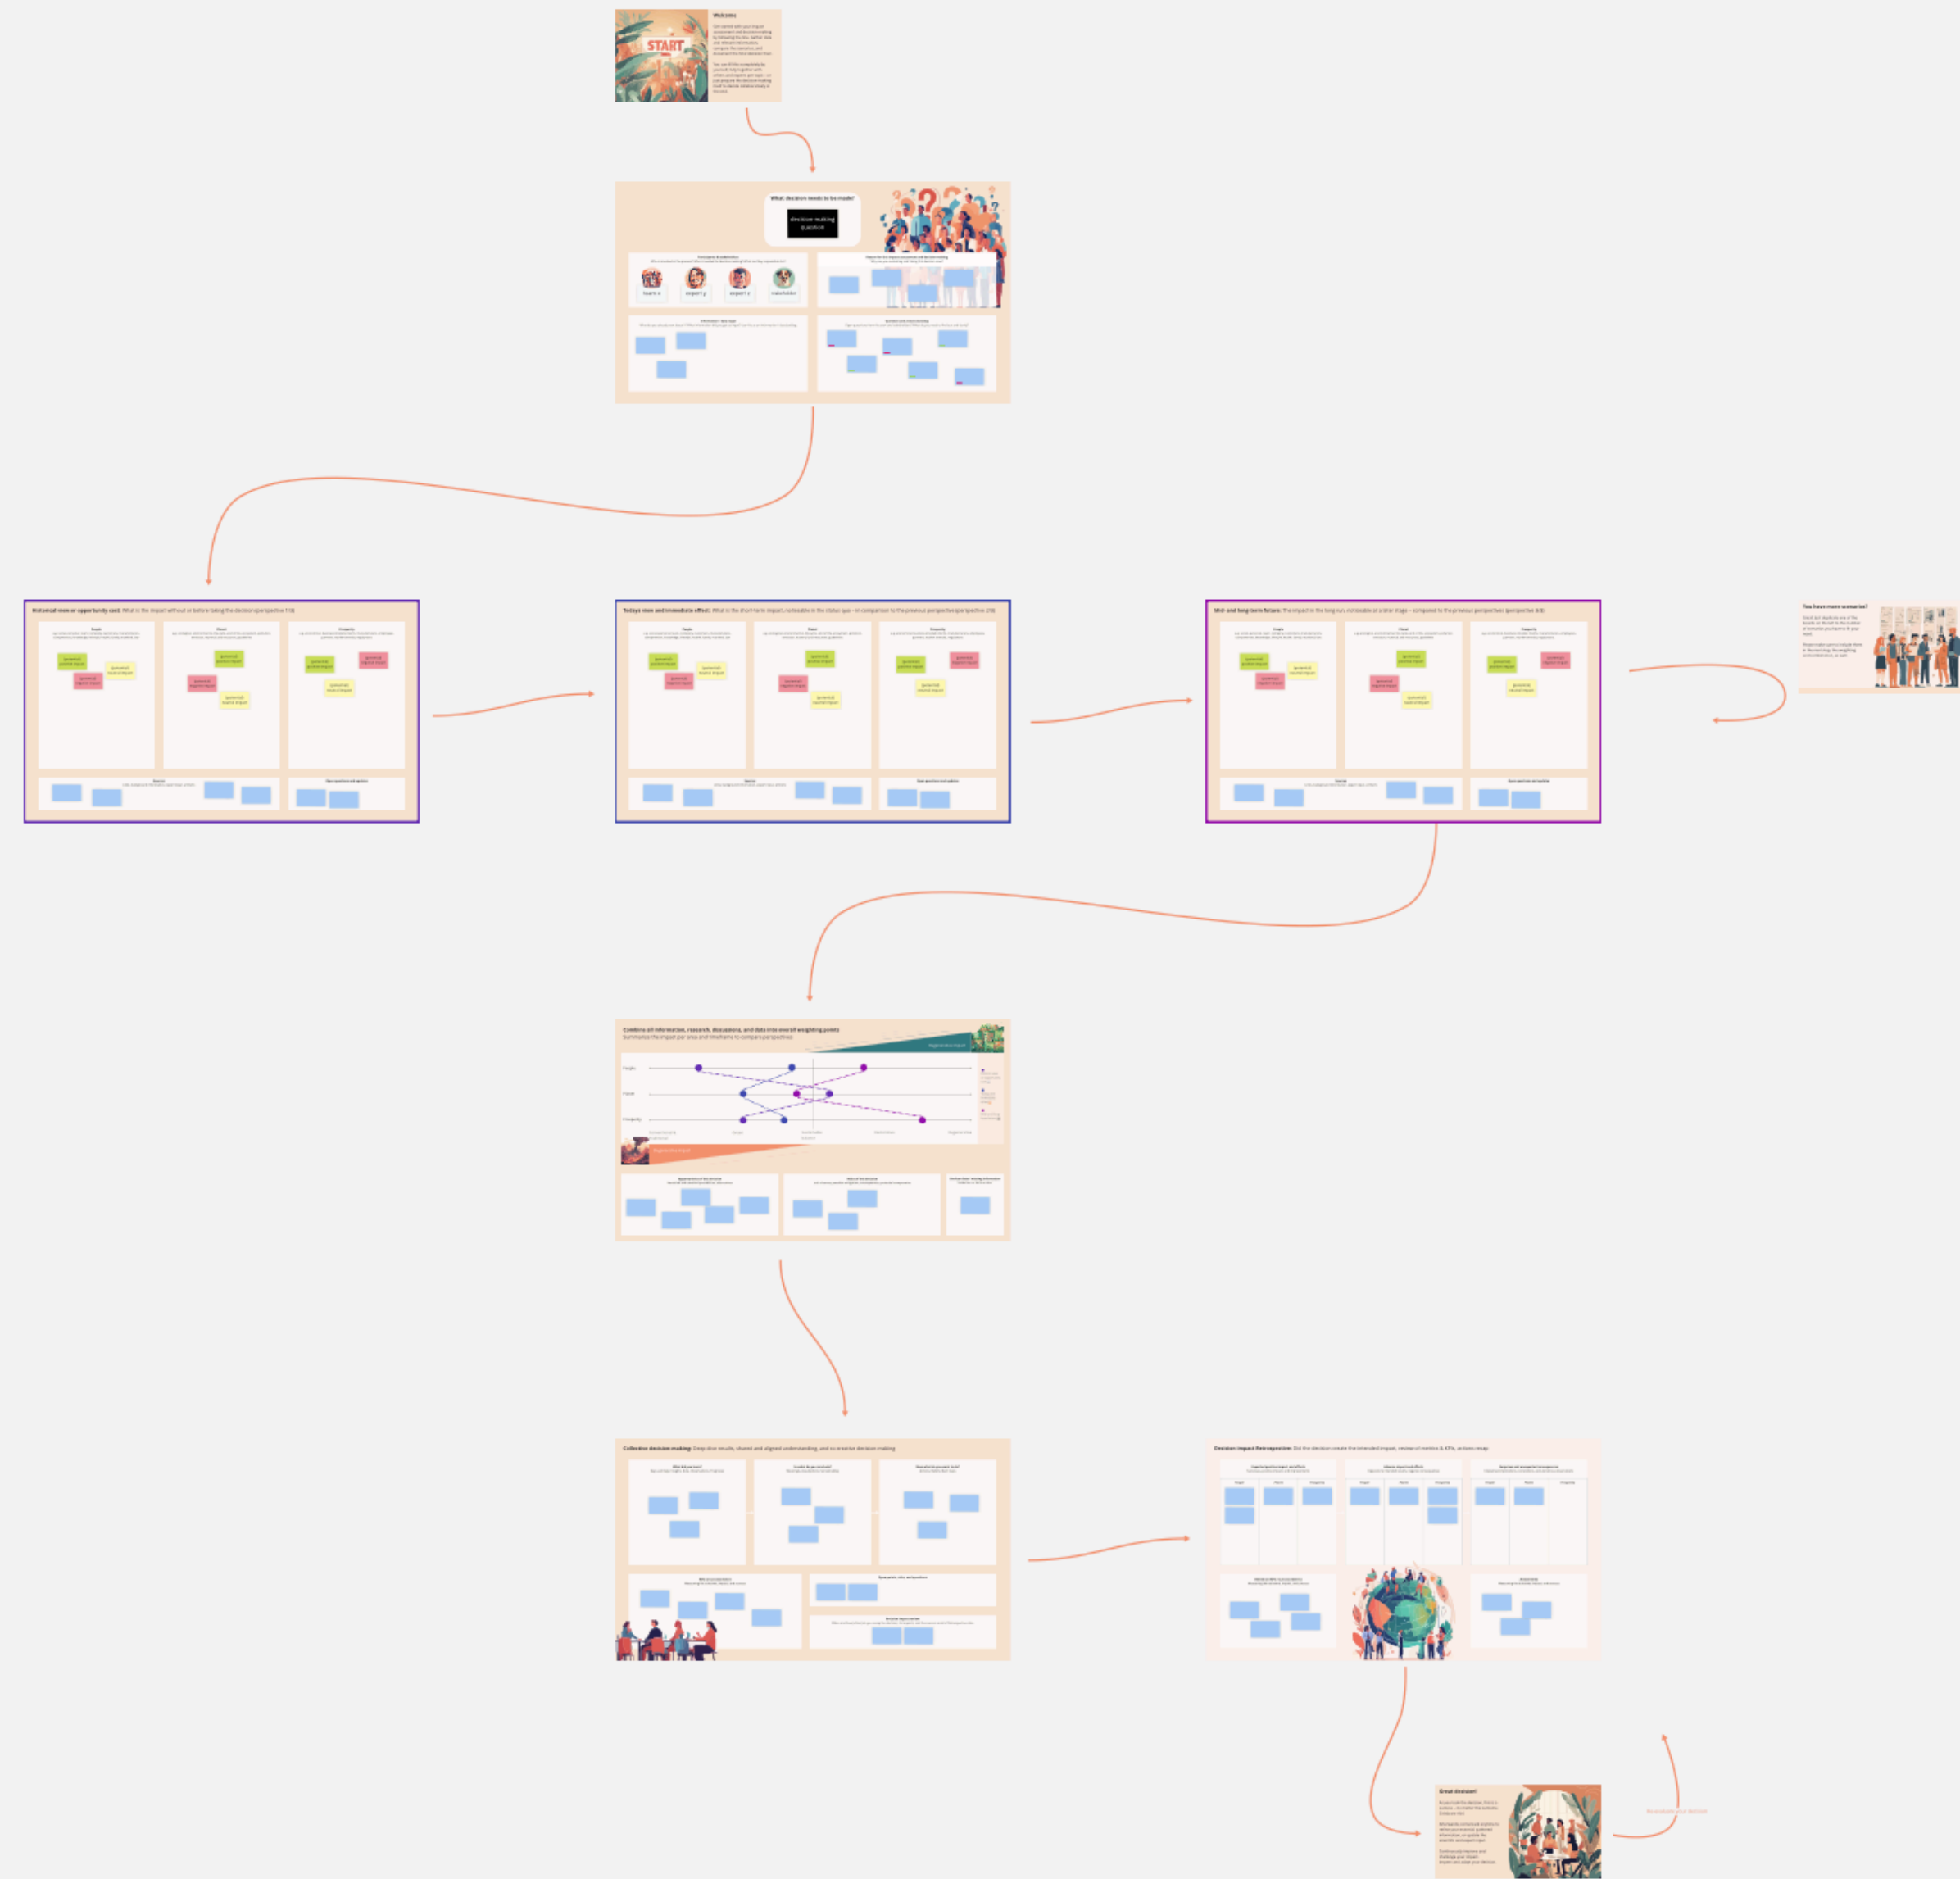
START

Welcome

What decision needs to be made?

decision making question

expert A

expert B

expert C

stakeholder

Historical view or opportunity cost: What is the impact without or before taking the decision (perspective 1/3)

People

Planet

Prosperity

potential positive impact

potential negative impact

potential neutral impact

Sources

Open questions and updates

Todays view and immediate effect: What is the short term impact, noticeable in the status quo – in comparison to the previous perspective (perspective 2/3)

Mid- and long term future: The impact in the long run, noticeable at a later stage – compared to the previous perspectives (perspective 3/3)

You have more scenarios?

Combine all information, research, discussions, and data into overall weighting points

Summarize the impact per area and timeframe to compare perspectives

People

Planet

Prosperity

Collective decision making: Deep dive results, shared and aligned understanding, and a creative decision making

Decision Impact Retrospective: Did the decision create the intended impact, review of metrics & KPIs, actions ready

Great decision!